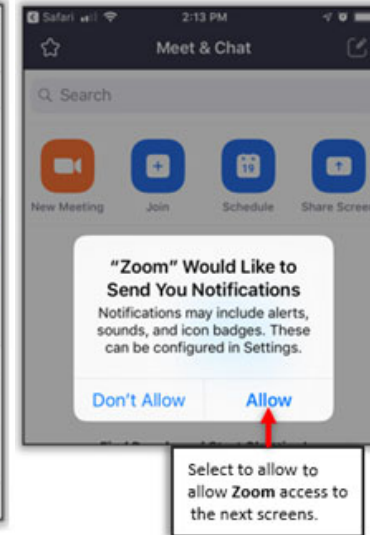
Safari 2:13 PM

Meet & Chat

Search

New Meeting
Join
Schedule
19
Share Scree

"Zoom" Would Like to Send You Notifications

Notifications may include alerts, sounds, and icon badges. These can be configured in Settings.

Don't Allow
Allow

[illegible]

Select to allow to allow **Zoom** access to the next screens.